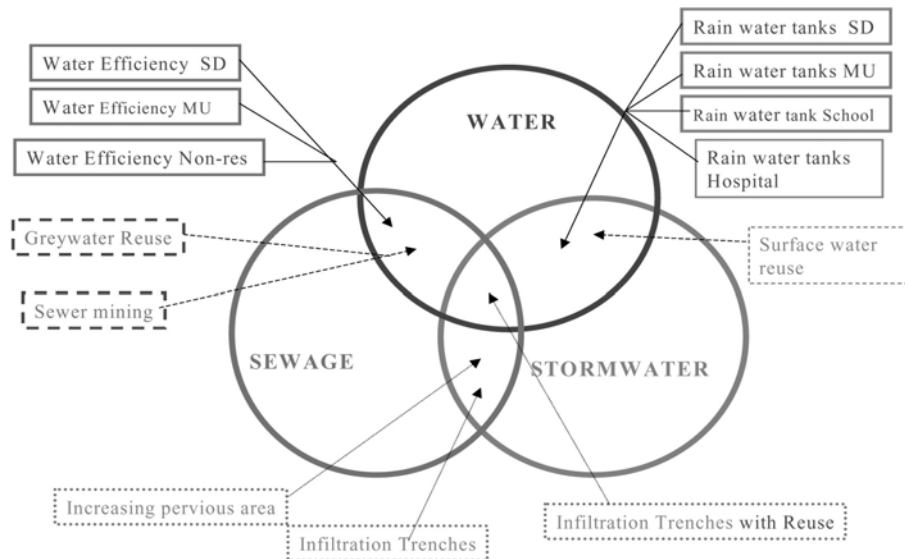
Water Efficiency SD

Water Efficiency MU

Water Efficiency Non-res

Greywater Reuse

Sewer mining

Rain water tanks SD

Rain water tanks MU

Rain water tank School

Rain water tanks Hospital

WATER

Surface water reuse

SEWAGE

STORMWATER

Increasing pervious area

Infiltration Trenches

Infiltration Trenches with Reuse